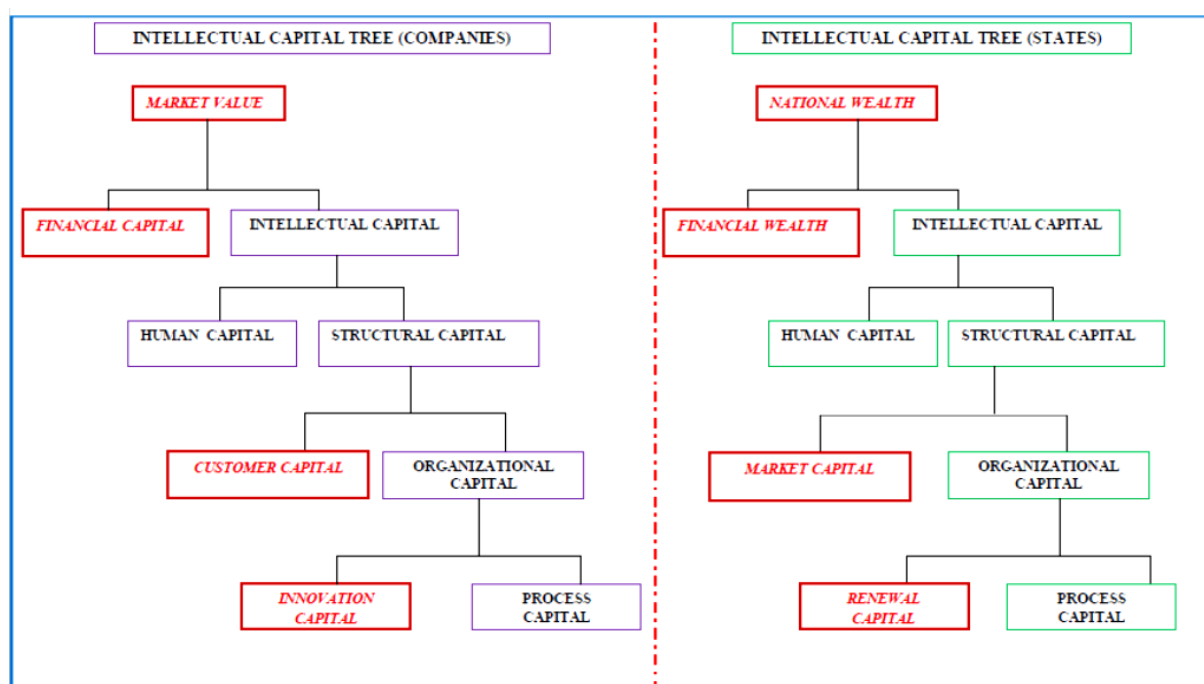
INTELLECTUAL CAPITAL TREE (COMPANIES)

MARKET VALUE

FINANCIAL CAPITAL

INTELLECTUAL CAPITAL

HUMAN CAPITAL

STRUCTURAL CAPITAL

CUSTOMER CAPITAL

ORGANIZATIONAL CAPITAL

INNOVATION CAPITAL

PROCESS CAPITAL

INTELLECTUAL CAPITAL TREE (STATES)

NATIONAL WEALTH

FINANCIAL WEALTH

INTELLECTUAL CAPITAL

HUMAN CAPITAL

STRUCTURAL CAPITAL

MARKET CAPITAL

ORGANIZATIONAL CAPITAL

RENEWAL CAPITAL

PROCESS CAPITAL